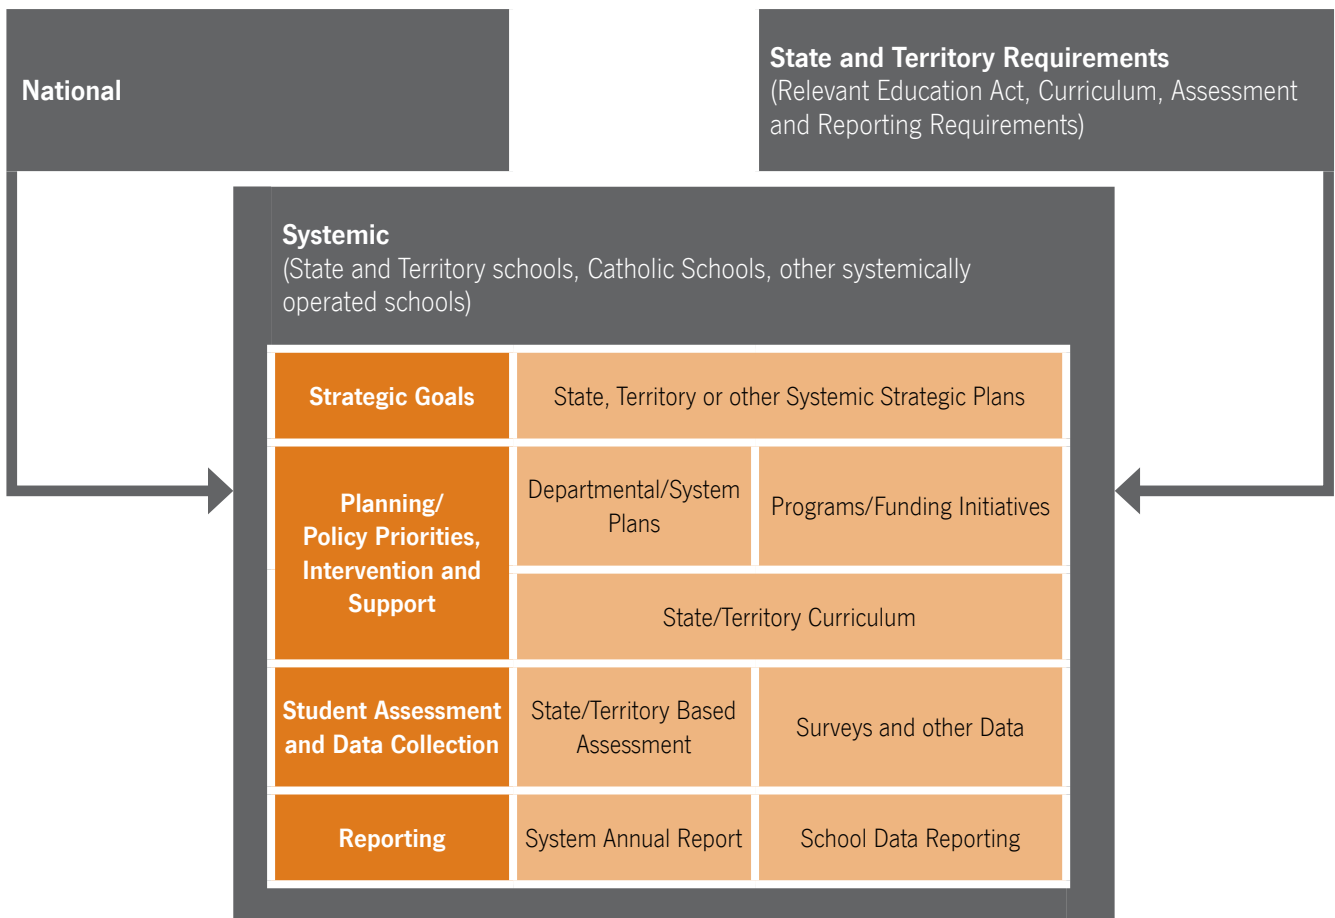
National

State and Territory Requirements
(Relevant Education Act, Curriculum, Assessment and Reporting Requirements)

Systemic
(State and Territory schools, Catholic Schools, other systemically operated schools)

| Strategic Goals | State, Territory or other Systemic Strategic Plans | |
|---|---|---|
| Planning/ Policy Priorities, Intervention and Support | Departmental/System Plans | Programs/Funding Initiatives |
| | State/Territory Curriculum | |
| Student Assessment and Data Collection | State/Territory Based Assessment | Surveys and other Data |
| Reporting | System Annual Report | School Data Reporting |